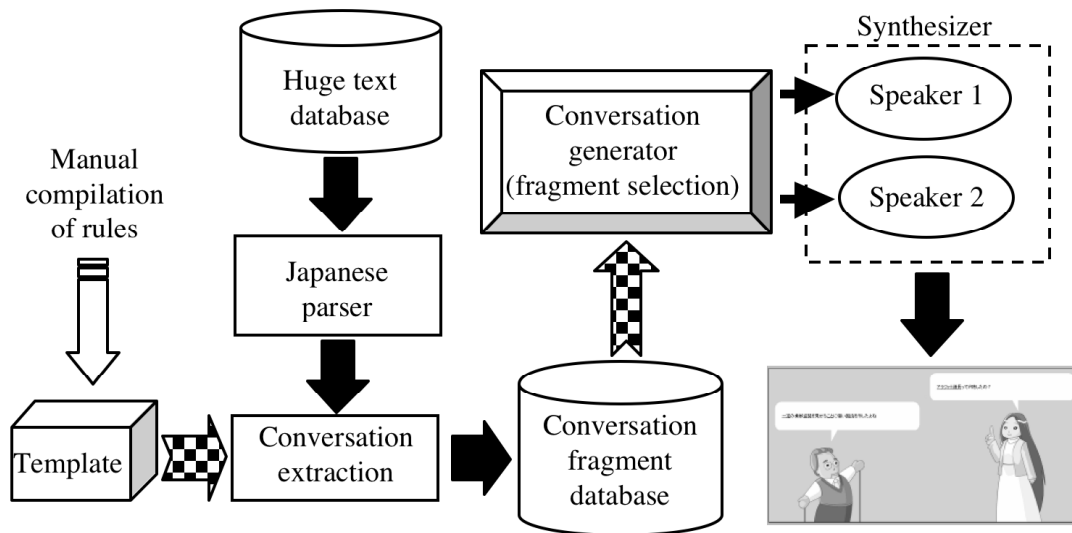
Huge text database

Manual compilation of rules

Japanese parser

Template

Conversation extraction

Conversation generator (fragment selection)

Conversation fragment database

Synthesizer

Speaker 1

Speaker 2

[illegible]

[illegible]